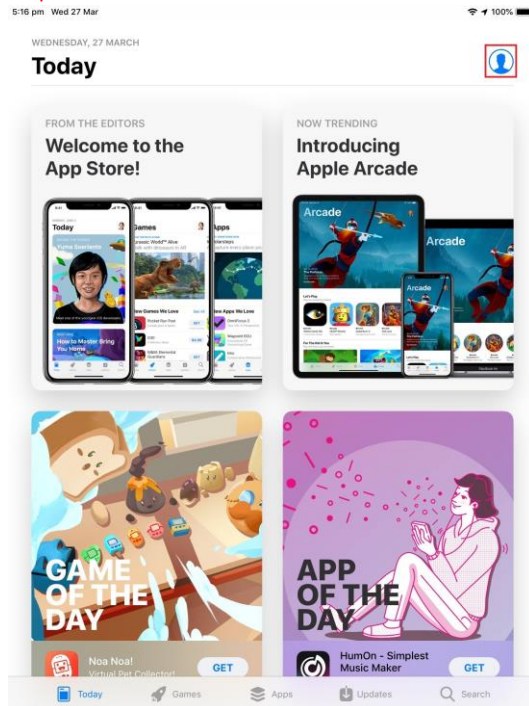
5:16 pm Wed 27 Mar
100%

WEDNESDAY, 27 MARCH
Today

FROM THE EDITORS
Welcome to the App Store!

Today
Games
Apps
New Games We Love
New Apps We Love
How to Master Bring You Home

NOW TRENDING
Introducing Apple Arcade

Arcade
Arcade
Arcade
Let's Play

GAME OF THE DAY

Noa Noa!
Virtual Pet Collector!
GET

APP OF THE DAY

HumOn - Simplest Music Maker
GET

Today
Games
Apps
Updates
Search